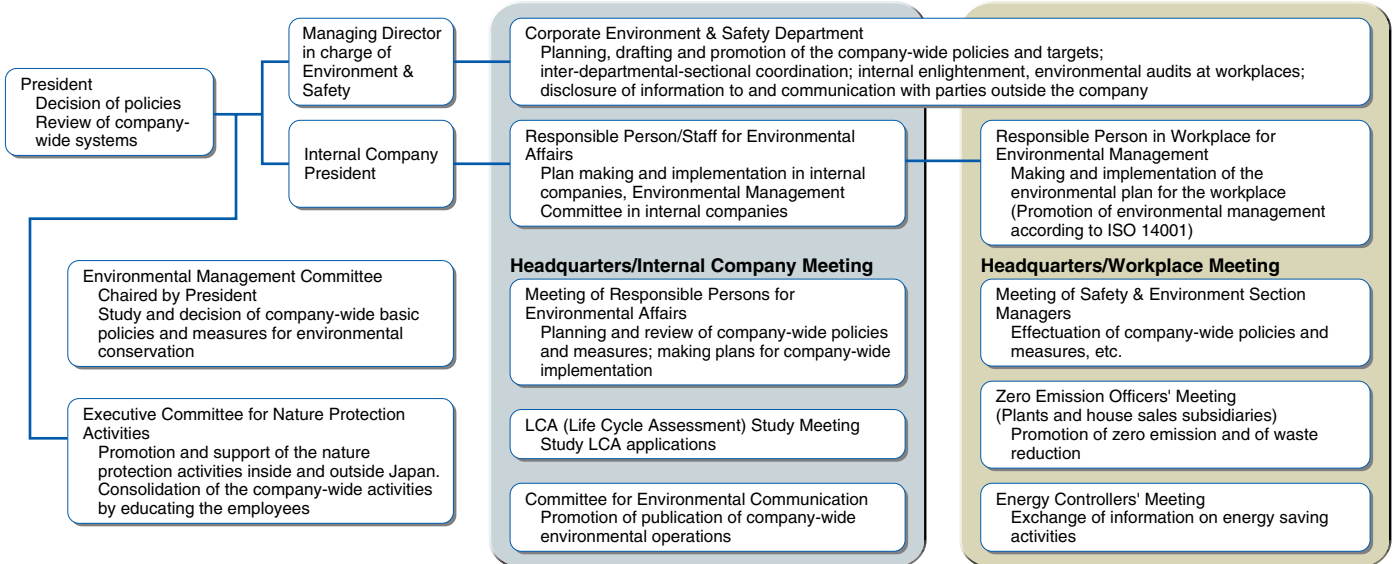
President
Decision of policies
Review of company-wide systems

Managing Director in charge of Environment & Safety

Internal Company President

Corporate Environment & Safety Department
Planning, drafting and promotion of the company-wide policies and targets; inter-departmental-sectional coordination; internal enlightenment, environmental audits at workplaces; disclosure of information to and communication with parties outside the company

Responsible Person/Staff for Environmental Affairs
Plan making and implementation in internal companies, Environmental Management Committee in internal companies

Responsible Person in Workplace for Environmental Management
Making and implementation of the environmental plan for the workplace
(Promotion of environmental management according to ISO 14001)

Environmental Management Committee
Chaired by President
Study and decision of company-wide basic policies and measures for environmental conservation

Executive Committee for Nature Protection Activities
Promotion and support of the nature protection activities inside and outside Japan.
Consolidation of the company-wide activities by educating the employees

Headquarters/Internal Company Meeting

Meeting of Responsible Persons for Environmental Affairs
Planning and review of company-wide policies and measures; making plans for company-wide implementation

LCA (Life Cycle Assessment) Study Meeting
Study LCA applications

Committee for Environmental Communication
Promotion of publication of company-wide environmental operations

Headquarters/Workplace Meeting

Meeting of Safety & Environment Section Managers
Effectuation of company-wide policies and measures, etc.

Zero Emission Officers' Meeting
(Plants and house sales subsidiaries)
Promotion of zero emission and of waste reduction

Energy Controllers' Meeting
Exchange of information on energy saving activities